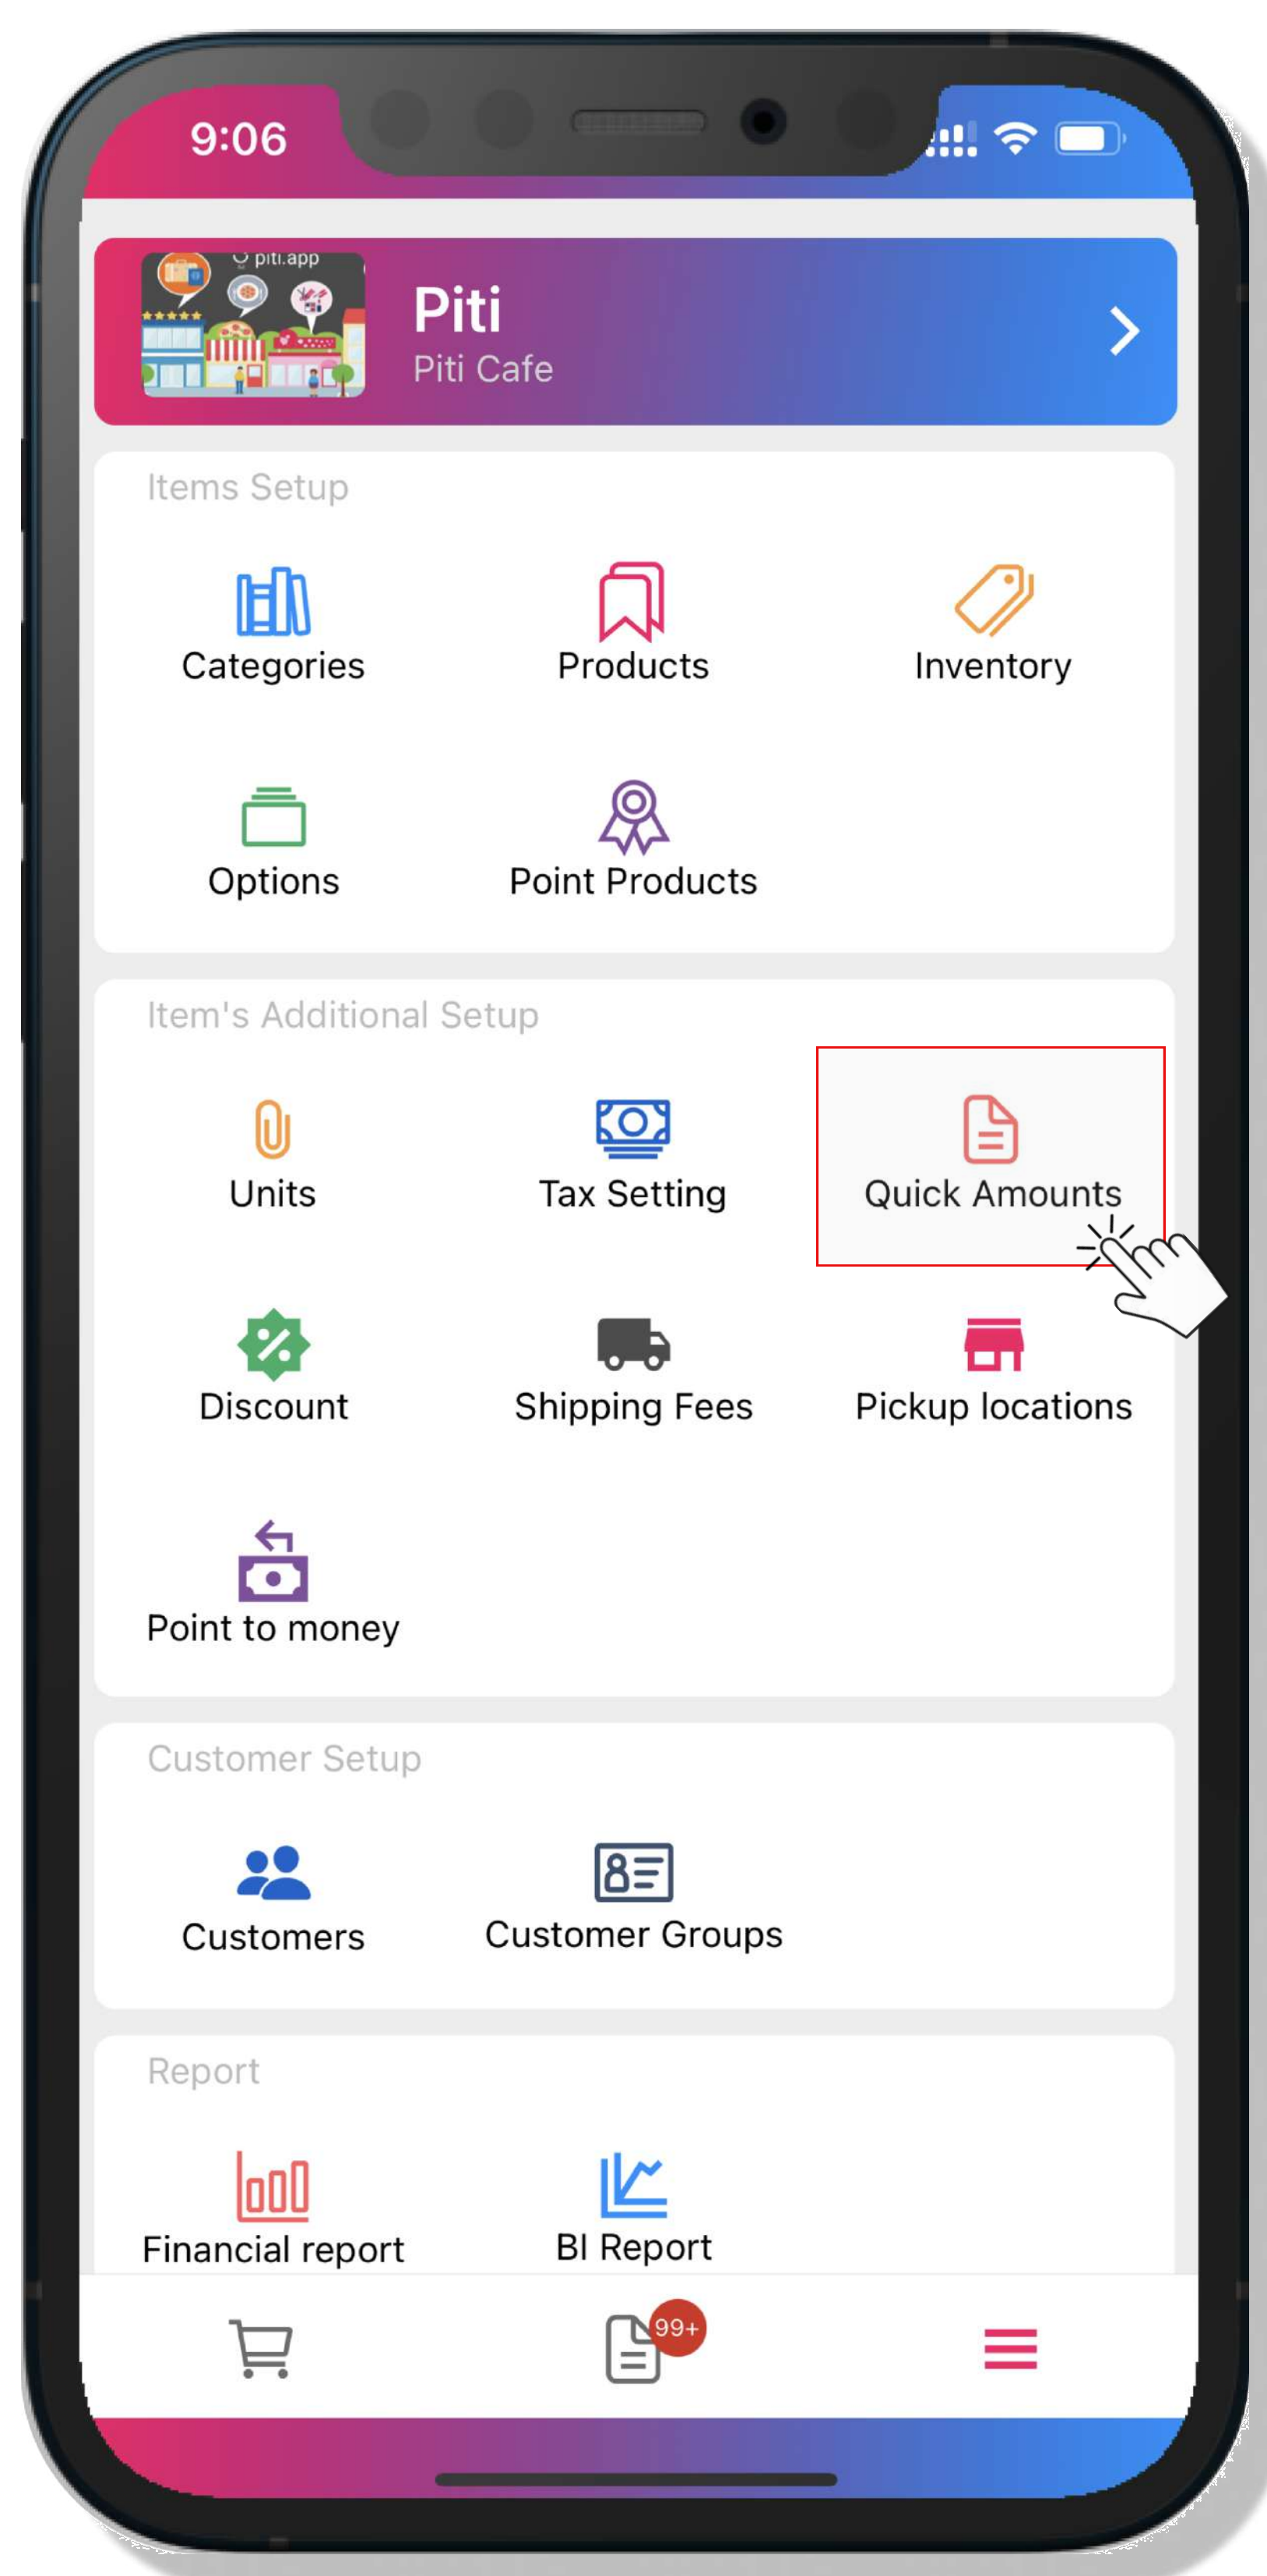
9:06

piti.app

Piti
Piti Cafe

Items Setup

Categories

Products

Inventory

Options

Point Products

Item's Additional Setup

Units

Tax Setting

Quick Amounts

Discount

Shipping Fees

Pickup locations

Point to money

Customer Setup

Customers

Customer Groups

Report

Financial report

BI Report

99+